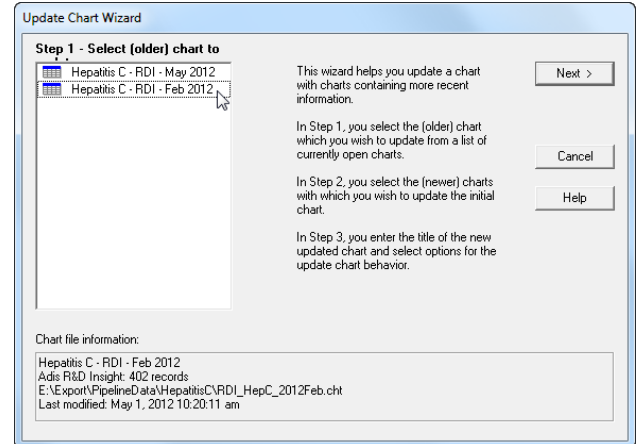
Update Chart Wizard

Step 1 - Select (older) chart to

Hepatitis C - RDI - May 2012
Hepatitis C - RDI - Feb 2012

This wizard helps you update a chart with charts containing more recent information.

In Step 1, you select the (older) chart which you wish to update from a list of currently open charts.

In Step 2, you select the (newer) charts with which you wish to update the initial chart.

In Step 3, you enter the title of the new updated chart and select options for the update chart behavior.

Next >

Cancel

Help

Chart file information:

Hepatitis C - RDI - Feb 2012
Adis R&D Insight: 402 records
E:\Export\PipelineData\HepatitisC\RDI_HepC_2012Feb.cht
Last modified: May 1, 2012 10:20:11 am